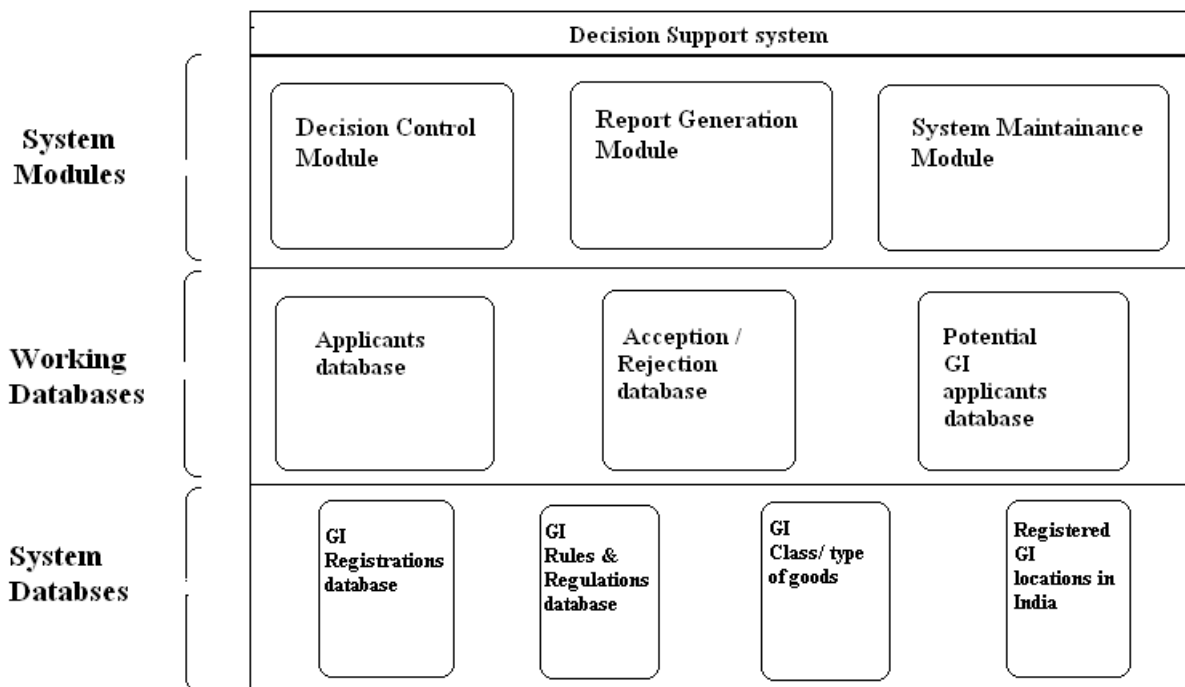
Decision Support system

System Modules

Decision Control Module

Report Generation Module

System Maintainance Module

Working Databases

Applicants database

Acception / Rejection database

Potential GI applicants database

System Databses

GI Registrations database

GI Rules & Regulations database

GI Class/ type of goods

Registered GI locations in India